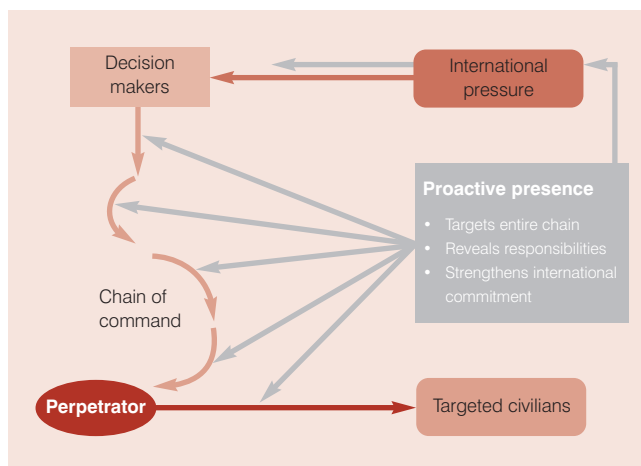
Decision makers

International pressure

Proactive presence

- Targets entire chain
- Reveals responsibilities
- Strengthens international commitment

Chain of command

Perpetrator

Targeted civilians